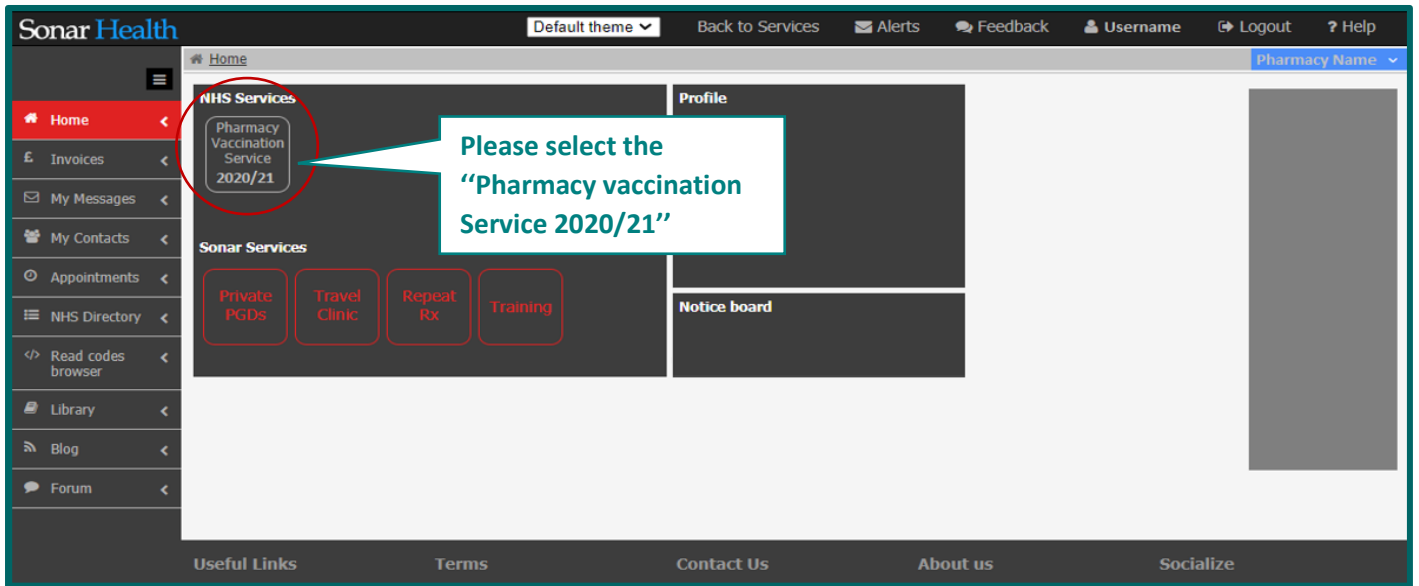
Sonar Health

Default theme

Back to Services Alerts Feedback Username Logout ? Help

Home

Pharmacy Name

Home
Invoices
My Messages
My Contacts
Appointments
NHS Directory
Read codes browser
Library
Blog
Forum

NHS Services

Pharmacy Vaccination Service 2020/21

Please select the ''Pharmacy vaccination Service 2020/21''

Profile

Sonar Services

Private PGDs

Travel Clinic

Repeat Rx

Training

Notice board

Useful Links Terms Contact Us About us Socialize